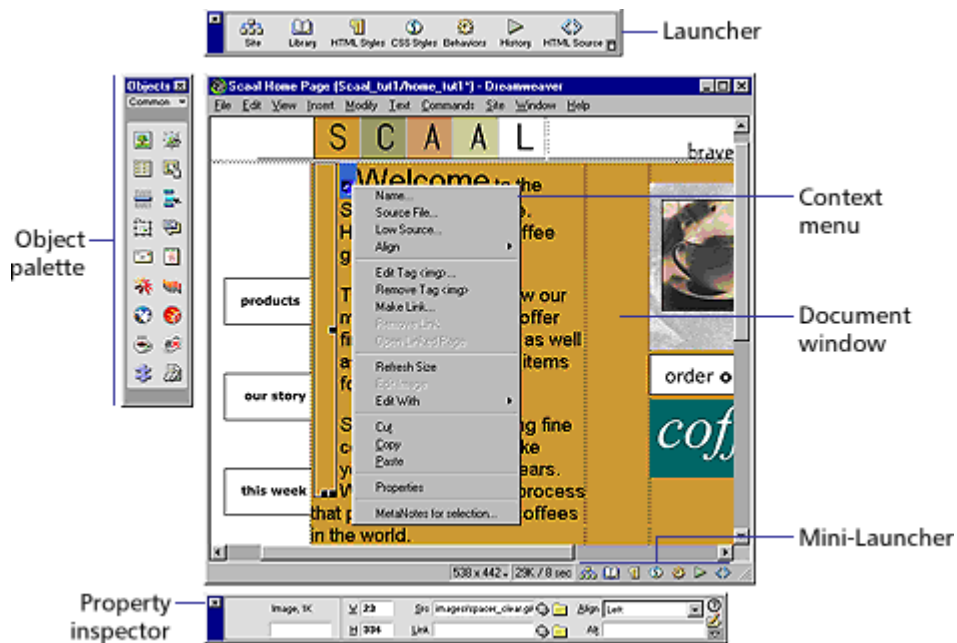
Site Library HTML Styles CSS Styles Behaviors History HTML Source

Launcher

Objects
Common

Object palette

Scaal Home Page (Scaal_tut1/home_tut1*) - Dreamweaver

File Edit View Insert Modify Text Commands Site Window Help

S C A A L

brave

Welcome to the
S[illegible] e.
H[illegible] offee
g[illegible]

T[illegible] w our
m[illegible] offer
fi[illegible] as well
a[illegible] items
fo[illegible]

S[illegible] g fine
c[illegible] ke
y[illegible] ears.
W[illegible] process
that p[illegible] offees
in the world.

Name...
Source File...
Low Source...
Align
Edit Tag <img>...
Remove Tag <img>
Make Link...
Remove Link
Open Linked Page
Refresh Size
Edit Image
Edit With
Cut
Copy
Paste
Properties
MetaNotes for selection...

products

our story

this week

order

coff

538 x 442 29K / 8 sec

Context menu

Document window

Mini-Launcher

Property inspector

Image, 1K
W 23
H 394
Src images/spacer_clear.gif
Link
Align Left
Alt